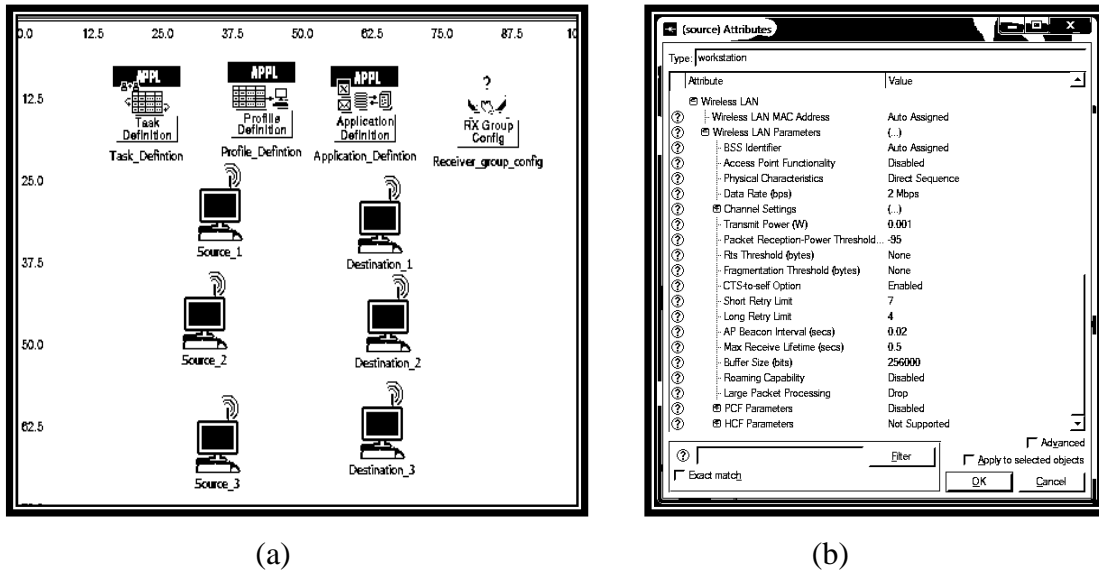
0.0 12.5 25.0 37.5 50.0 62.5 75.0 87.5 10

12.5

25.0

37.5

50.0

62.5

APPL
Task Definition
Task_Defintion

APPL
Profile Definition
Profile_Defintion

APPL
Application Definition
Application_Defintion

?
RX Group Config
Receiver_group_config

Source_1

Destination_1

Source_2

Destination_2

Source_3

Destination_3

(a)

(source) Attributes

Type: workstation

| Attribute | Value |
|---|---|
| Wireless LAN | |
| Wireless LAN MAC Address | Auto Assigned |
| Wireless LAN Parameters | (...) |
| BSS Identifier | Auto Assigned |
| Access Point Functionality | Disabled |
| Physical Characteristics | Direct Sequence |
| Data Rate (bps) | 2 Mbps |
| Channel Settings | (...) |
| Transmit Power (W) | 0.001 |
| Packet Reception-Power Threshold... | -95 |
| Rts Threshold (bytes) | None |
| Fragmentation Threshold (bytes) | None |
| CTS-to-self Option | Enabled |
| Short Retry Limit | 7 |
| Long Retry Limit | 4 |
| AP Beacon Interval (secs) | 0.02 |
| Max Receive Lifetime (secs) | 0.5 |
| Buffer Size (bits) | 256000 |
| Roaming Capability | Disabled |
| Large Packet Processing | Drop |
| PCF Parameters | Disabled |
| HCF Parameters | Not Supported |

Advanced

Filter

Apply to selected objects

Exact match

OK

Cancel

(b)